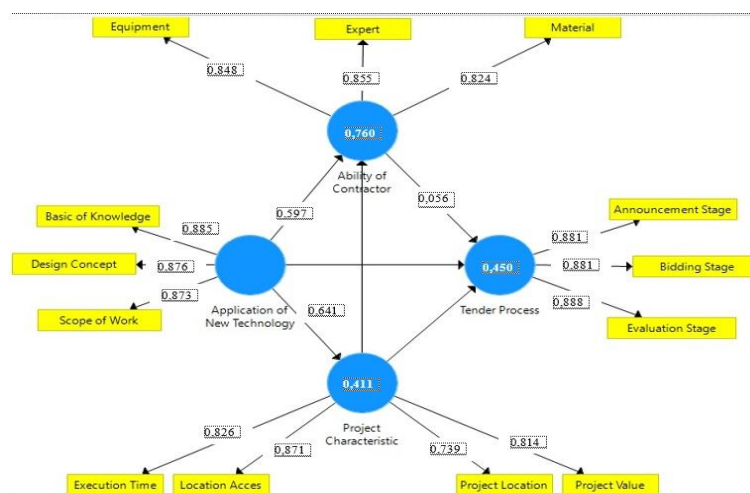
Equipment

Expert

Material

0,848

0,855

0,824

0,760

Ability of Contractor

Basic of Knowledge

0,885

0,597

0,056

Announcement Stage

Design Concept

0,876

0,881

0,881

Bidding Stage

0,450

0,873

Application of New Technology

0,641

Tender Process

0,888

Scope of Work

Evaluation Stage

0,411

Project Characteristic

0,826

0,871

0,739

0,814

Execution Time

Location Acces

Project Location

Project Value